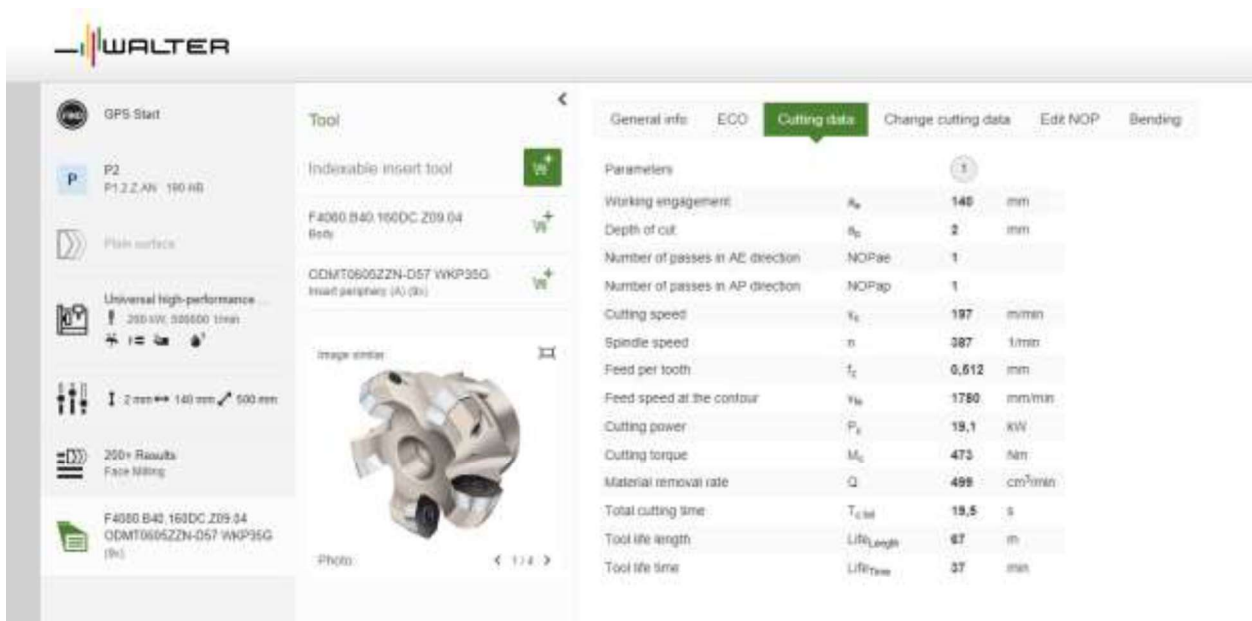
WALTER

GPS Start

P
P2
P1.2.Z.AN 190 HB

Plain surface

Universal high-performance ...
! 200 kW, 500000 1/min

I 2 mm ↔ 140 mm ↗ 500 mm

200+ Results
Face Milling

F4080.B40.160DC.Z09.04
ODMT0605ZZN-D57 WKP35G
(9x)

Tool

Indexable insert tool

F4080.B40.160DC.Z09.04
Body

ODMT0605ZZN-D57 WKP35G
Insert periphery (A) (9x)

Image similar

Photo
< 1 / 4 >

General info | ECO | Cutting data | Change cutting data | Edit NOP | Bending

| Parameters | | 1 | |
|---|---|---|---|
| Working engagement | $a_e$ | 140 | mm |
| Depth of cut | $a_p$ | 2 | mm |
| Number of passes in AE direction | NOPae | 1 | |
| Number of passes in AP direction | NOPap | 1 | |
| Cutting speed | $v_c$ | 197 | m/min |
| Spindle speed | n | 387 | 1/min |
| Feed per tooth | $f_z$ | 0,512 | mm |
| Feed speed at the contour | $v_{fe}$ | 1780 | mm/min |
| Cutting power | $P_c$ | 19,1 | kW |
| Cutting torque | $M_c$ | 473 | Nm |
| Material removal rate | Q | 499 | cm³/min |
| Total cutting time | $T_{c\,tot}$ | 19,5 | s |
| Tool life length | $Life_{Length}$ | 67 | m |
| Tool life time | $Life_{Time}$ | 37 | min |